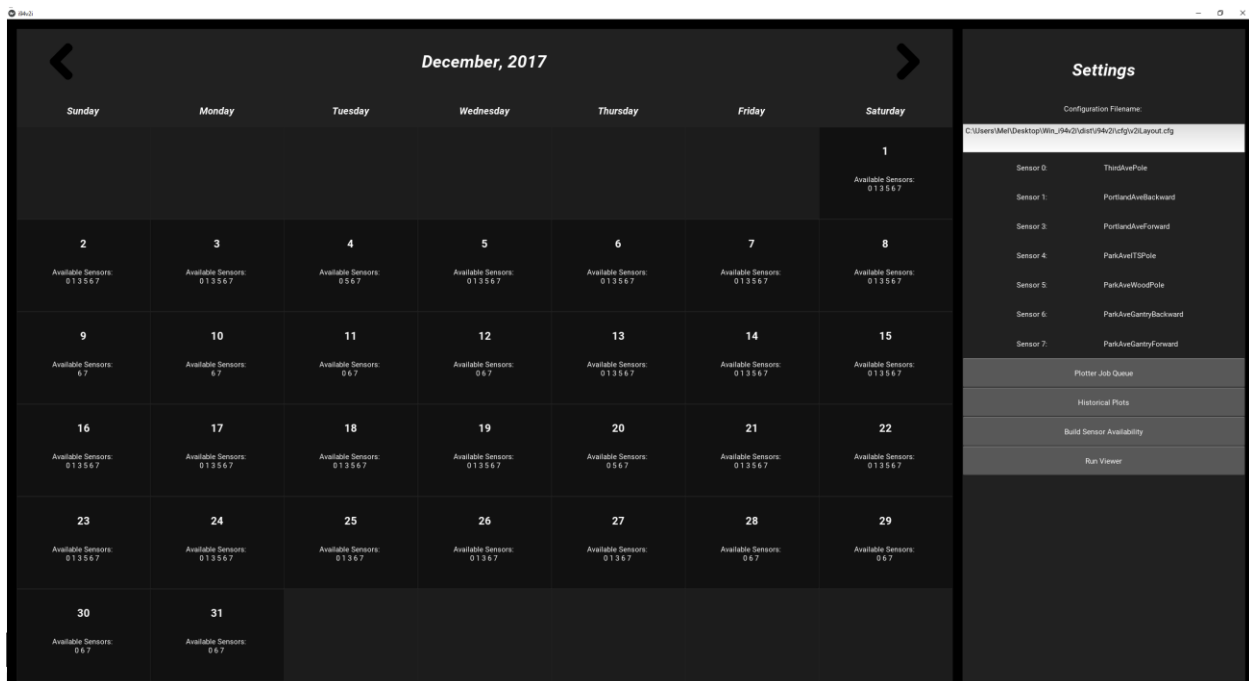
i94v2i

December, 2017

| Sunday | Monday | Tuesday | Wednesday | Thursday | Friday | Saturday |
|---|---|---|---|---|---|---|
| | | | | | | 1 Available Sensors: 0 1 3 5 6 7 |
| 2 Available Sensors: 0 1 3 5 6 7 | 3 Available Sensors: 0 1 3 5 6 7 | 4 Available Sensors: 0 5 6 7 | 5 Available Sensors: 0 1 3 5 6 7 | 6 Available Sensors: 0 1 3 5 6 7 | 7 Available Sensors: 0 1 3 5 6 7 | 8 Available Sensors: 0 1 3 5 6 7 |
| 9 Available Sensors: 6 7 | 10 Available Sensors: 6 7 | 11 Available Sensors: 0 6 7 | 12 Available Sensors: 0 6 7 | 13 Available Sensors: 0 1 3 5 6 7 | 14 Available Sensors: 0 1 3 5 6 7 | 15 Available Sensors: 0 1 3 5 6 7 |
| 16 Available Sensors: 0 1 3 5 6 7 | 17 Available Sensors: 0 1 3 5 6 7 | 18 Available Sensors: 0 1 3 5 6 7 | 19 Available Sensors: 0 1 3 5 6 7 | 20 Available Sensors: 0 5 6 7 | 21 Available Sensors: 0 1 3 5 6 7 | 22 Available Sensors: 0 1 3 5 6 7 |
| 23 Available Sensors: 0 1 3 5 6 7 | 24 Available Sensors: 0 1 3 5 6 7 | 25 Available Sensors: 0 1 3 6 7 | 26 Available Sensors: 0 1 3 6 7 | 27 Available Sensors: 0 1 3 6 7 | 28 Available Sensors: 0 6 7 | 29 Available Sensors: 0 6 7 |
| 30 Available Sensors: 0 6 7 | 31 Available Sensors: 0 6 7 | | | | | |

Settings

Configuration Filename:

C:\Users\Mel\Desktop\Win_i94v2i\dist\i94v2i\cfg\v2iLayout.cfg

Sensor 0: ThirdAvePole
Sensor 1: PortlandAveBackward
Sensor 3: PortlandAveForward
Sensor 4: ParkAveITSPole
Sensor 5: ParkAveWoodPole
Sensor 6: ParkAveGantryBackward
Sensor 7: ParkAveGantryForward

Plotter Job Queue

Historical Plots

Build Sensor Availability

Run Viewer